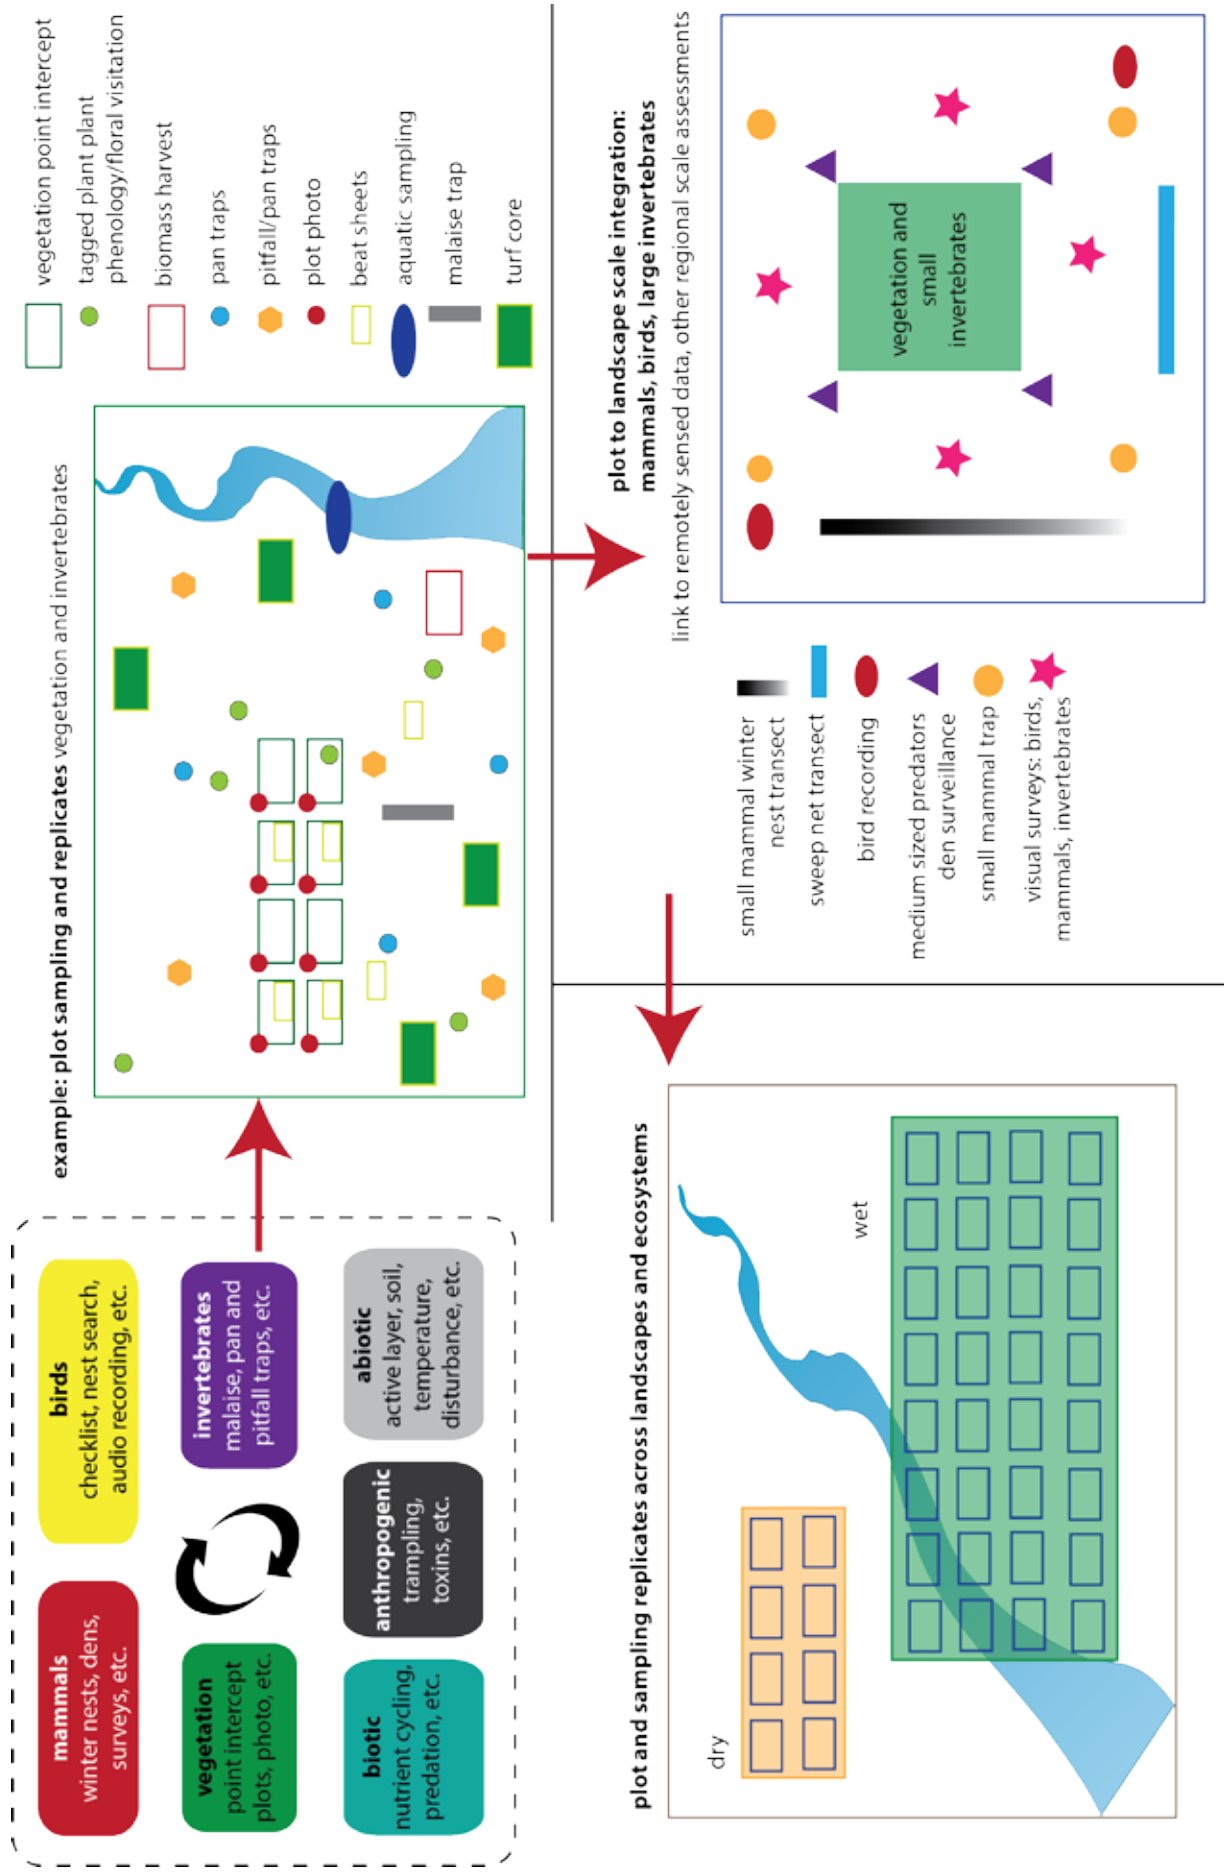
vegetation point intercept
tagged plant plant phenology/floral visitation
biomass harvest
pan traps
pitfall/pan traps
plot photo
beat sheets
aquatic sampling
malaise trap
turf core

example: plot sampling and replicates vegetation and invertebrates

plot to landscape scale integration: mammals, birds, large invertebrates
link to remotely sensed data, other regional scale assessments

vegetation and small invertebrates

small mammal winter nest transect
sweep net transect
bird recording
medium sized predators den surveillance
small mammal trap
visual surveys: birds, mammals, invertebrates

mammals
winter nests, dens, surveys, etc.

birds
checklist, nest search, audio recording, etc.

vegetation
point intercept plots, photo, etc.

invertebrates
malaise, pan and pitfall traps, etc.

biotic
nutrient cycling, predation, etc.

anthropogenic
trampling, toxins, etc.

abiotic
active layer, soil, temperature, disturbance, etc.

plot and sampling replicates across landscapes and ecosystems

dry

wet